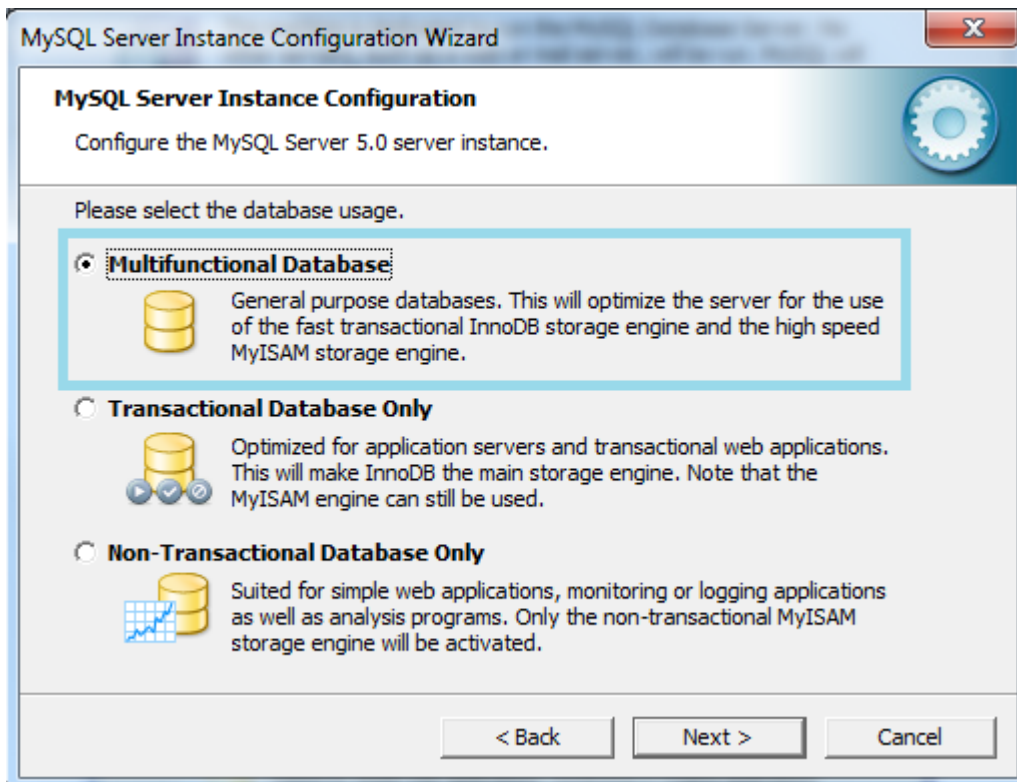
MySQL Server Instance Configuration Wizard

MySQL Server Instance Configuration

Configure the MySQL Server 5.0 server instance.

Please select the database usage.

Multifunctional Database

General purpose databases. This will optimize the server for the use of the fast transactional InnoDB storage engine and the high speed MyISAM storage engine.

Transactional Database Only

Optimized for application servers and transactional web applications. This will make InnoDB the main storage engine. Note that the MyISAM engine can still be used.

Non-Transactional Database Only

Suited for simple web applications, monitoring or logging applications as well as analysis programs. Only the non-transactional MyISAM storage engine will be activated.

< Back
Next >
Cancel